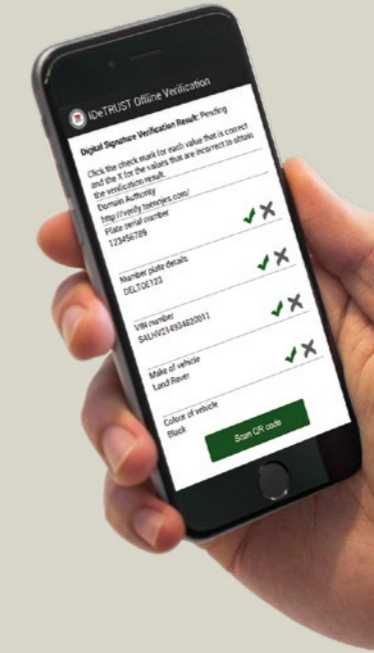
iDeTRUST Offline Verification

Digital Signature Verification Result: Pending

Click the check mark for each value that is correct and the X for the values that are incorrect to obtain the verification result.

Domain Authority
http://verify.toennjes.com/

Plate serial number
123456789

Number plate details
DELTOE123

VIN number
SALHV214934820011

Make of vehicle
Land Rover

Colour of vehicle
Black

Scan QR code